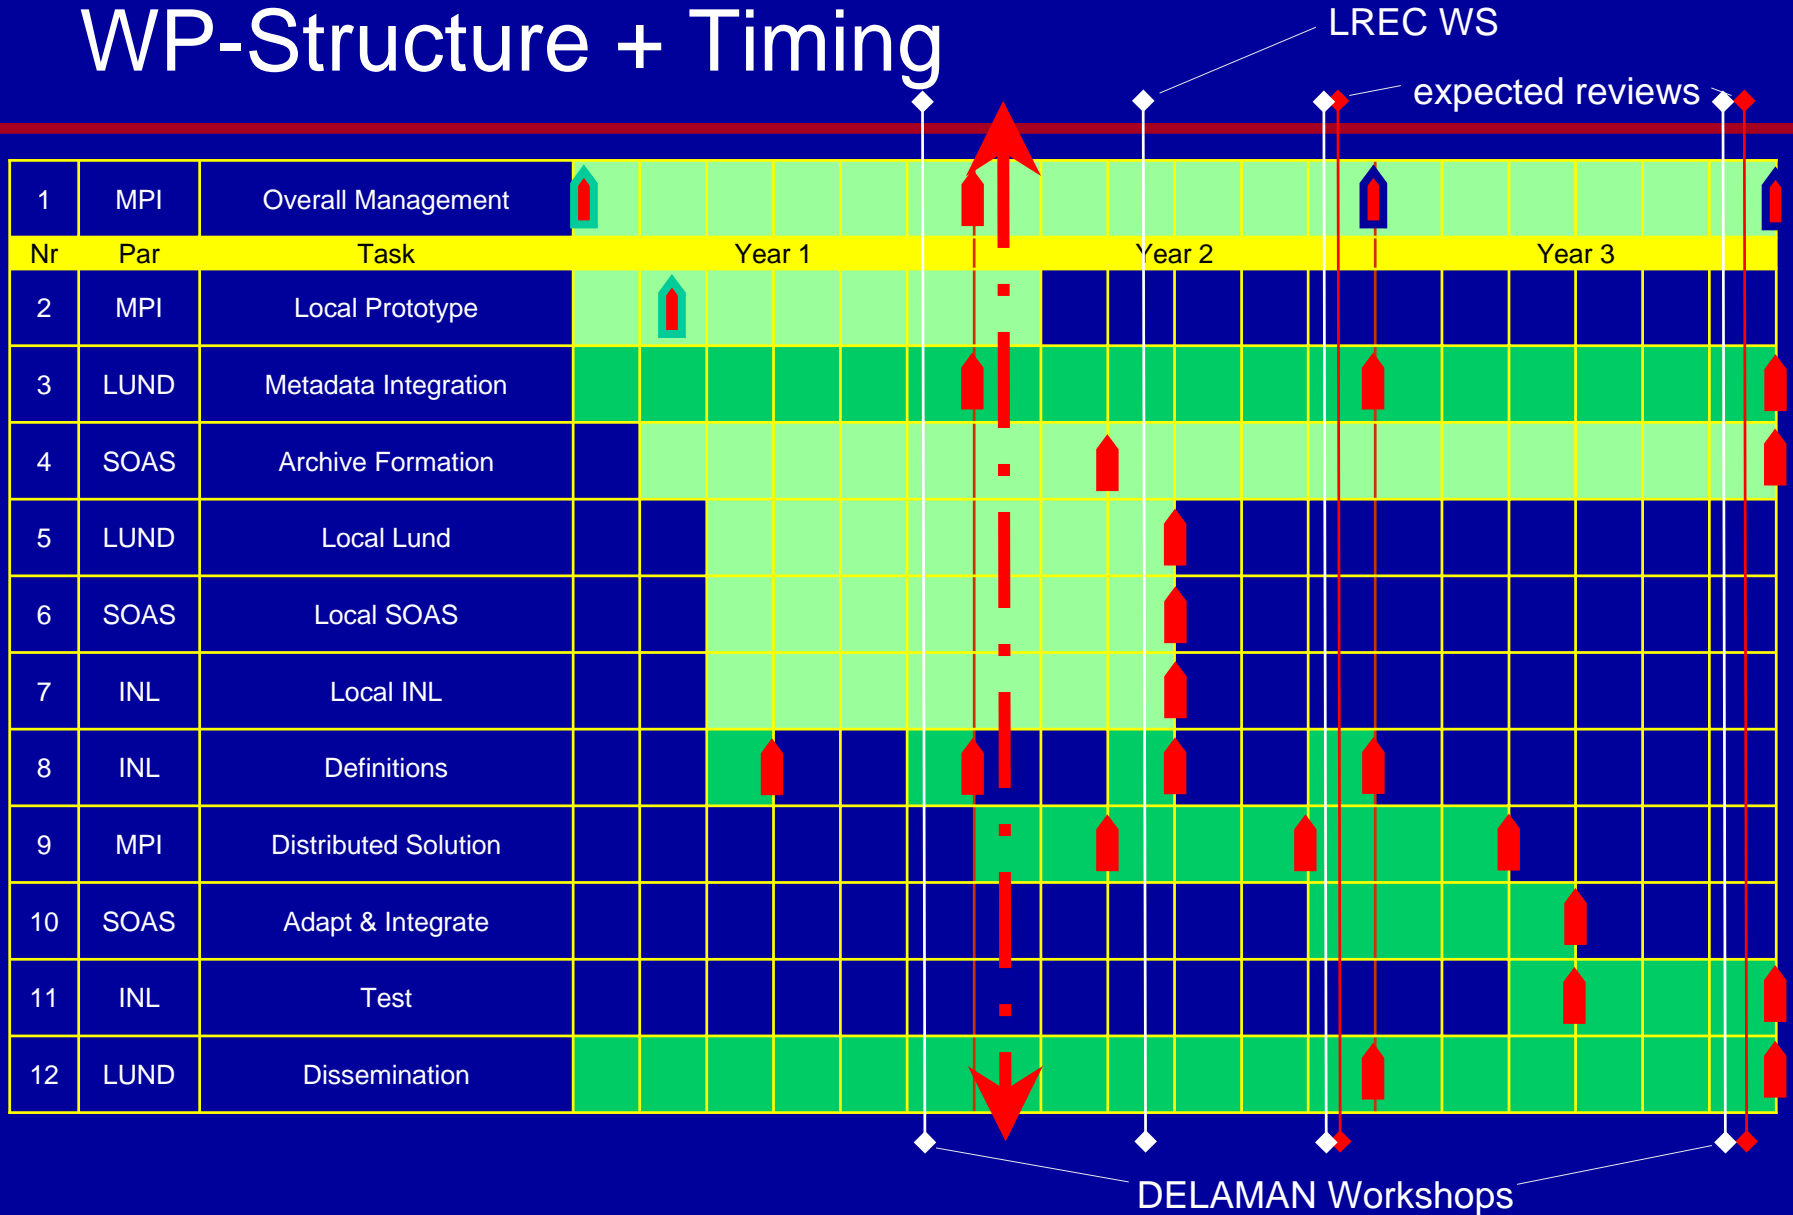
WP-Structure + Timing

LREC WS

expected reviews

| 1 | MPI | Overall Management | | | |
|---|---|---|---|---|---|
| Nr | Par | Task | Year 1 | Year 2 | Year 3 |
| 2 | MPI | Local Prototype | | | |
| 3 | LUND | Metadata Integration | | | |
| 4 | SOAS | Archive Formation | | | |
| 5 | LUND | Local Lund | | | |
| 6 | SOAS | Local SOAS | | | |
| 7 | INL | Local INL | | | |
| 8 | INL | Definitions | | | |
| 9 | MPI | Distributed Solution | | | |
| 10 | SOAS | Adapt & Integrate | | | |
| 11 | INL | Test | | | |
| 12 | LUND | Dissemination | | | |

DELAMAN Workshops